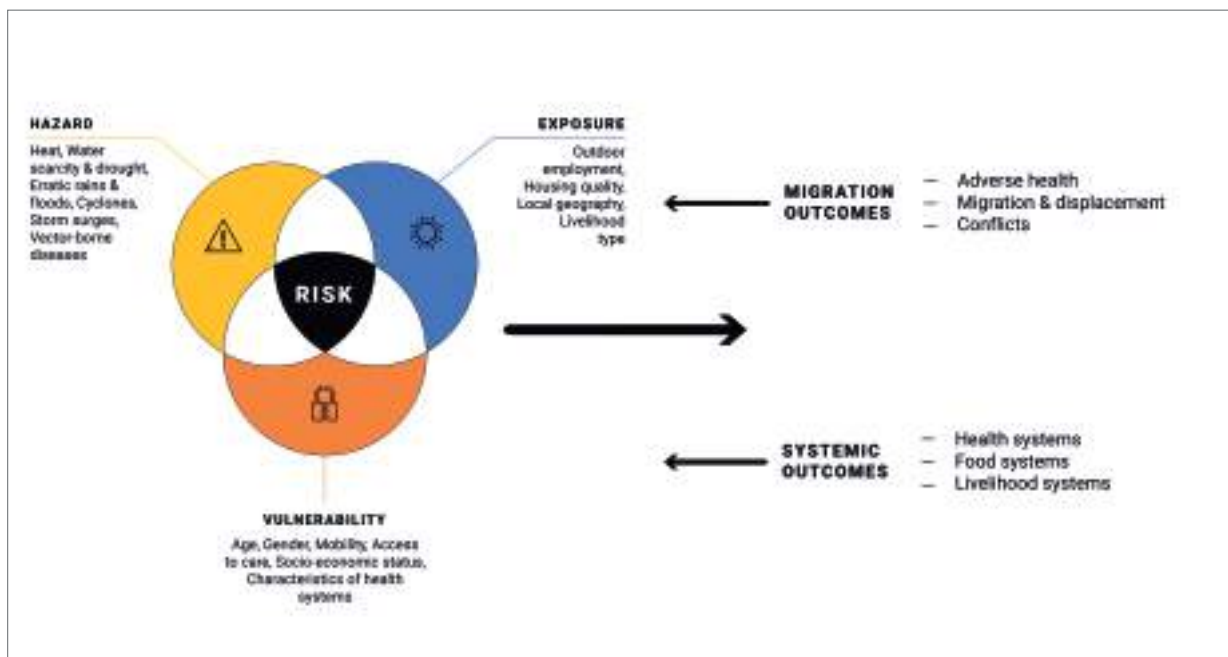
HAZARD

Heat, Water scarcity & drought, Erratic rains & floods, Cyclones, Storm surges, Vector-borne diseases

EXPOSURE

Outdoor employment, Housing quality, Local geography, Livelihood type

RISK

VULNERABILITY

Age, Gender, Mobility, Access to care, Socio-economic status, Characteristics of health systems

MIGRATION OUTCOMES

– Adverse health
– Migration & displacement
– Conflicts

SYSTEMIC OUTCOMES

– Health systems
– Food systems
– Livelihood systems